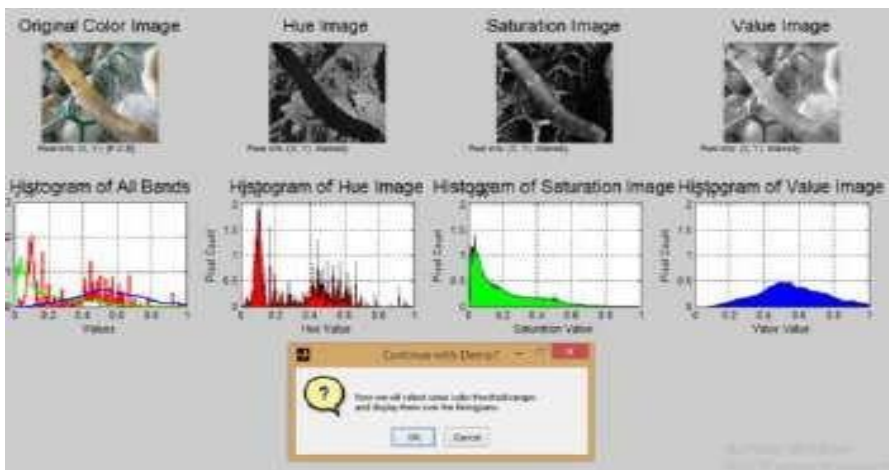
Original Color Image

Hue Image

Saturation Image

Value Image

Pixel info: (X, Y) [R G B]

Pixel info: (X, Y) Intensity

Pixel info: (X, Y) Intensity

Pixel info: (X, Y) Intensity

Histogram of All Bands

Histogram of Hue Image

Histogram of Saturation Image

Histogram of Value Image

Values

Pixel Count

Hue Value

Pixel Count

Saturation Value

Pixel Count

Value Value

0 0.2 0.4 0.6 0.8 1

0 0.2 0.4 0.6 0.8 1

0 0.2 0.4 0.6 0.8 1

0 0.2 0.4 0.6 0.8 1

Continue with Demo?

Now we will select some color thresholds and display them over the histograms.

OK

Cancel

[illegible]